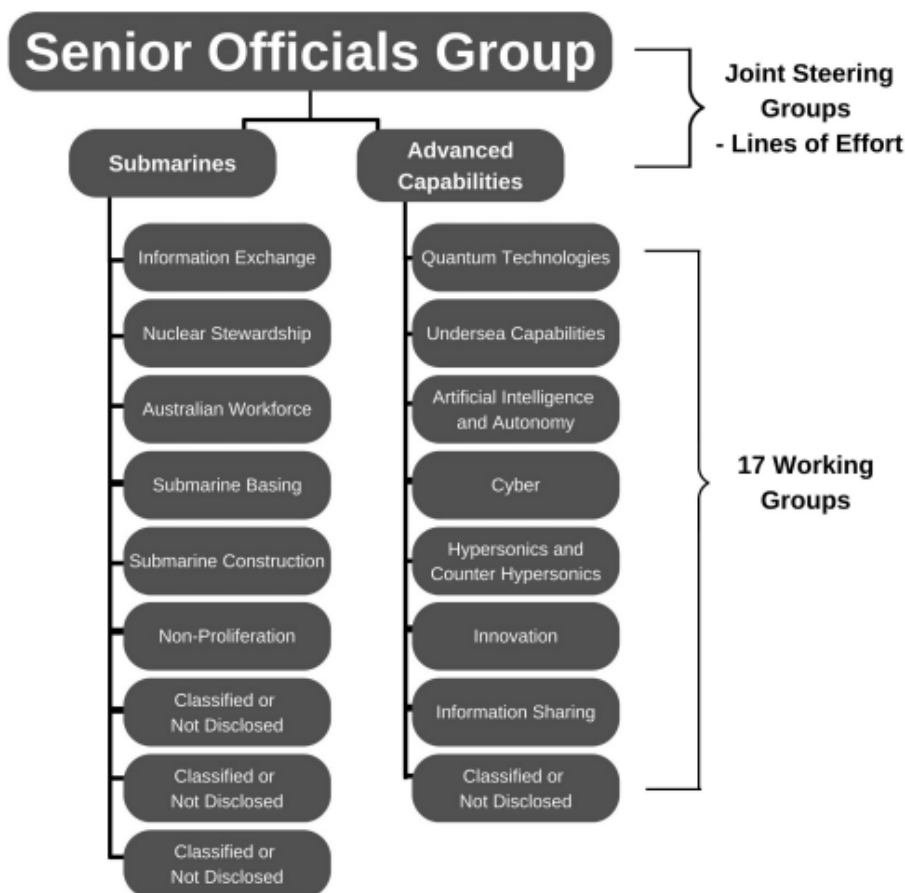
Senior Officials Group

Joint Steering Groups - Lines of Effort

Submarines

Advanced Capabilities

Information Exchange

Nuclear Stewardship

Australian Workforce

Submarine Basing

Submarine Construction

Non-Proliferation

Classified or Not Disclosed

Classified or Not Disclosed

Classified or Not Disclosed

Quantum Technologies

Undersea Capabilities

Artificial Intelligence and Autonomy

Cyber

Hypersonics and Counter Hypersonics

Innovation

Information Sharing

Classified or Not Disclosed

17 Working Groups